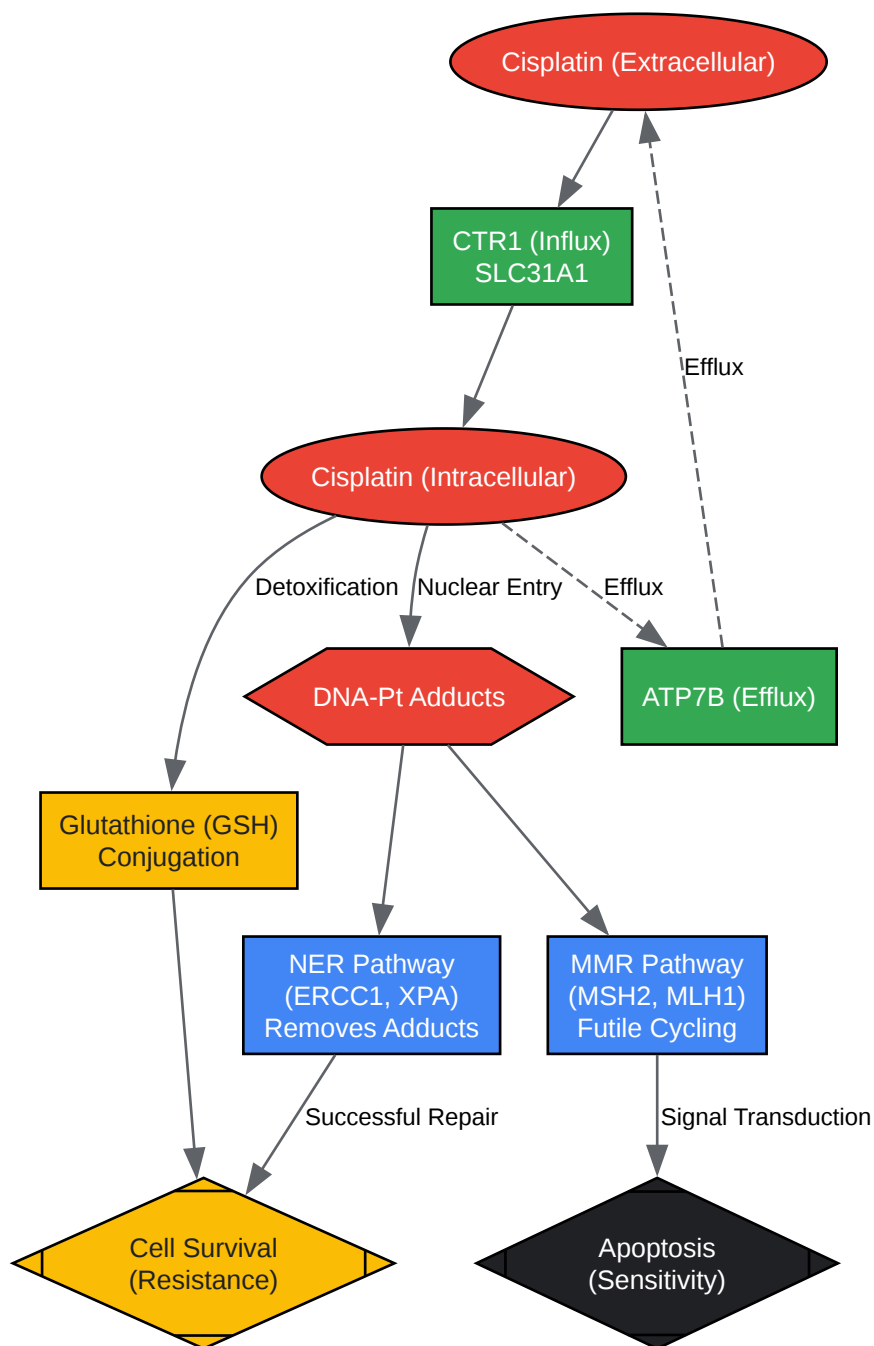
Cisplatin (Extracellular)

CTR1 (Influx)
SLC31A1

Efflux

Cisplatin (Intracellular)

Detoxification

Nuclear Entry

Efflux

DNA-Pt Adducts

ATP7B (Efflux)

Glutathione (GSH)
Conjugation

NER Pathway
(ERCC1, XPA)
Removes Adducts

MMR Pathway
(MSH2, MLH1)
Futile Cycling

Successful Repair

Signal Transduction

Cell Survival
(Resistance)

Apoptosis
(Sensitivity)